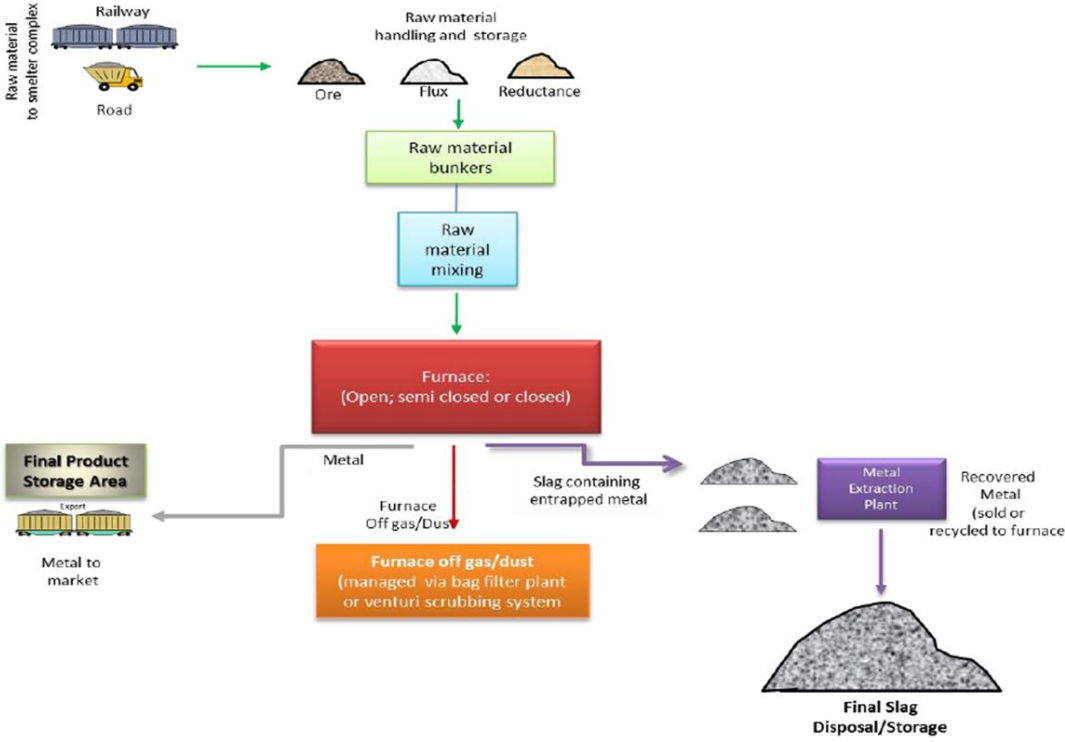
Raw material to smelter complex

Railway

Road

Raw material handling and storage

Ore

Flux

Reductance

Raw material bunkers

Raw material mixing

Furnace: (Open; semi closed or closed)

Final Product Storage Area

Export

Metal to market

Metal

Furnace Off gas/Dus

Furnace off gas/dust (managed via bag filter plant or venturi scrubbing system

Slag containing entrapped metal

Metal Extraction Plant

Recovered Metal (sold or recycled to furnace

Final Slag Disposal/Storage